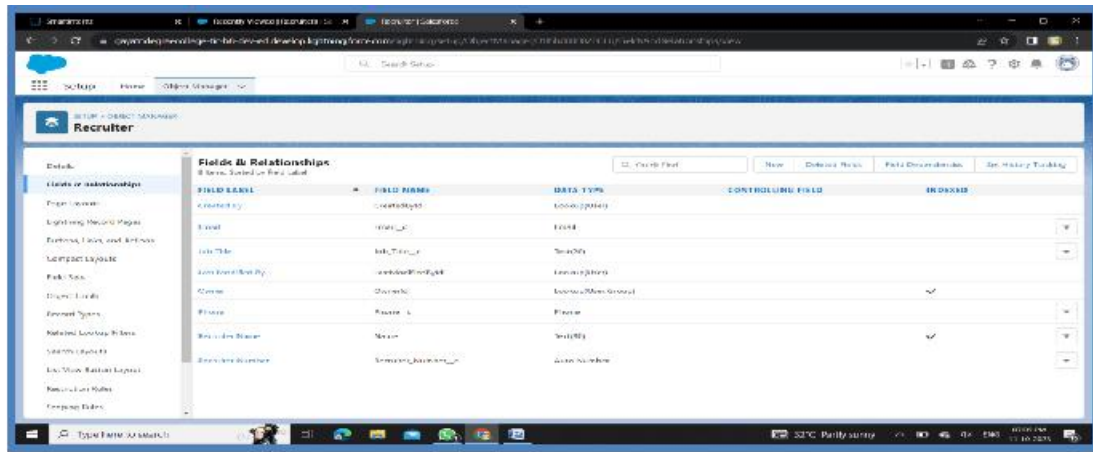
Setup Home Object Manager

SETUP > OBJECT MANAGER
Recruiter

Details
Fields & Relationships
Page Layouts
Lightning Record Pages
Buttons, Links, and Actions
Compact Layouts
Field Sets
Object Limits
Record Types
Related Lookup Filters
Search Layouts
List View Button Layout
Restriction Rules
Scoping Rules

Fields & Relationships
8 Items, Sorted by Field Label

Quick Find
New
Deleted Fields
Field Dependencies
Set History Tracking

| FIELD LABEL | FIELD NAME | DATA TYPE | CONTROLLING FIELD | INDEXED |
|---|---|---|---|---|
| Created By | CreatedById | Lookup(User) | | |
| Email | Email__c | Email | | |
| Job Title | Job_Title__c | Text(50) | | |
| Last Modified By | LastModifiedById | Lookup(User) | | |
| Owner | OwnerId | Lookup(User,Group) | | ✓ |
| Phone | Phone__c | Phone | | |
| Recruiter Name | Name | Text(80) | | ✓ |
| Recruiter Number | Recruiter_Number__c | Auto Number | | |

Type here to search
32°C Partly sunny